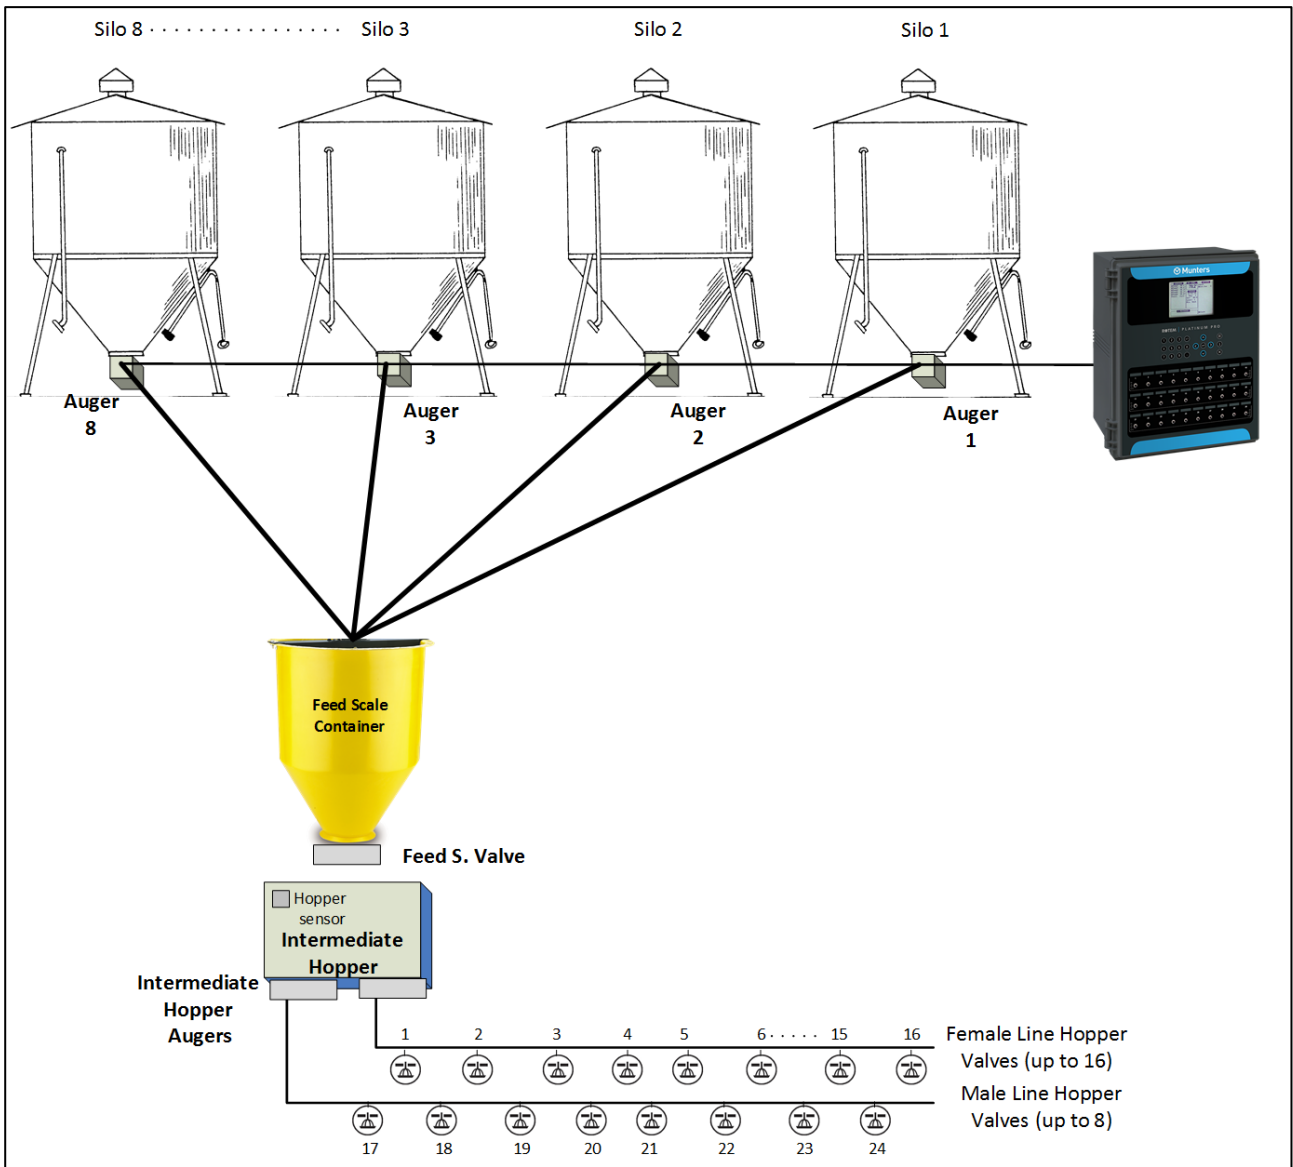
Silo 8 . . . . . . . . . . . . . . . . . Silo 3 Silo 2 Silo 1

Munters

Auger 8

Auger 3

Auger 2

Auger 1

Feed Scale Container

Feed S. Valve

Hopper sensor

Intermediate Hopper

Intermediate Hopper Augers

1 2 3 4 5 6 . . . . . 15 16

Female Line Hopper Valves (up to 16)

Male Line Hopper Valves (up to 8)

17 18 19 20 21 22 23 24